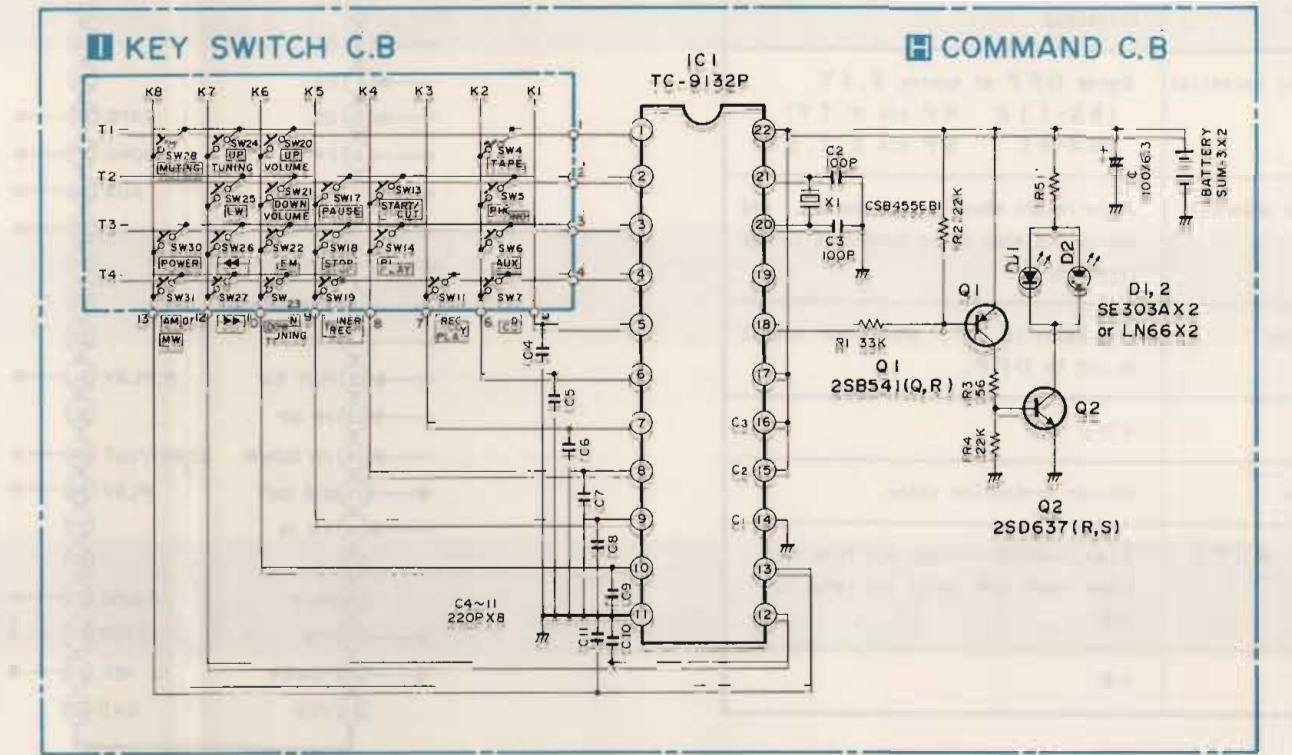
I KEY SWITCH C.B

H COMMAND C.B

IC1
TC-9132P

K8 K7 K6 K5 K4 K3 K2 K1

T1
T2
T3
T4

SW28 MUTING
SW24 UP TUNING
SW20 UP VOLUME
SW4 TAPE
SW25 LW
SW21 DOWN VOLUME
SW17 PAUSE
SW13 START/CUT
SW5 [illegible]
SW30 POWER
SW26 ◀◀
SW22 FM
SW18 STOP
SW14 PLAY
SW6 AUX
SW31 AM or MW
SW27 ▶▶
SW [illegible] TUNING
SW19 TIMER REC
SW11 REC PLAY
SW7 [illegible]

13 12 10 9 8 7 6

1 2 3 4 5 6 7 8 9 10 11
22 21 20 19 18 17 16 15 14 13 12
C3 C2 C1

C2 100P
C3 100P
X1
CSB455EB1
R2 22K
C4
C5
C6
C7
C8
C9
C10
C11
C4~11
220P X8

R1 33K
Q1
Q1
2SB541(Q,R)
R3 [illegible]
R4 22K
Q2
Q2
2SD637(R,S)
R5
D1
D2
D1, 2
SE303AX2
or LN66X2
C 100/6.3
BATTERY SUM-3X2